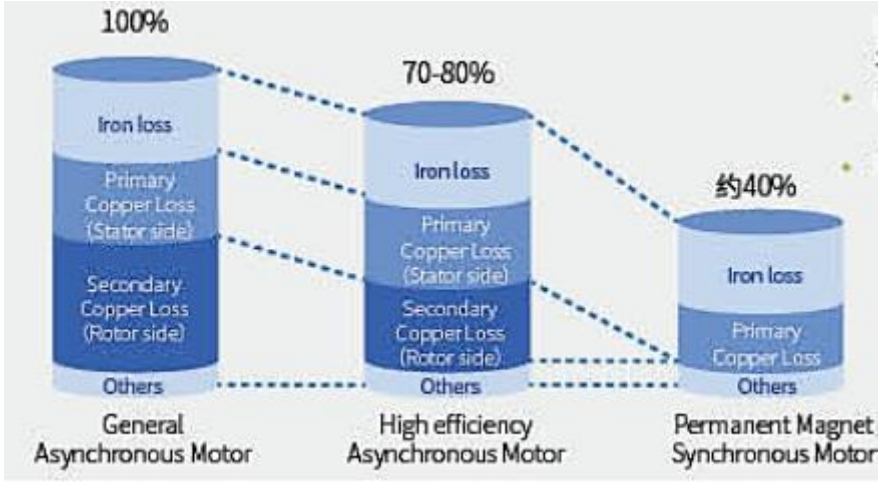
100%

Iron loss

Primary Copper Loss (Stator side)

Secondary Copper Loss (Rotor side)

Others

General Asynchronous Motor

70-80%

Iron loss

Primary Copper Loss (Stator side)

Secondary Copper Loss (Rotor side)

Others

High efficiency Asynchronous Motor

约40%

Iron loss

Primary Copper Loss

Others

Permanent Magnet Synchronous Motor